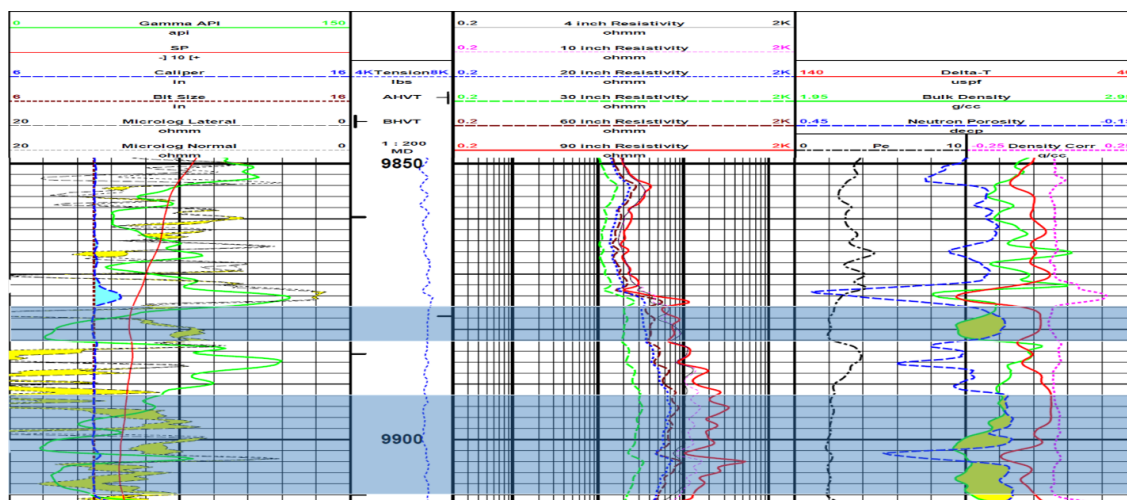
0 Gamma API 150
api
SP
-] 10 [+
6 Caliper 16
in
6 Bit Size 16
in
20 Microlog Lateral 0
ohmm
20 Microlog Normal 0
ohmm

4K Tension 8K
lbs
AHVT
BHVT
1 : 200
MD
9850
9900

0.2 4 inch Resistivity 2K
ohmm
0.2 10 inch Resistivity 2K
ohmm
0.2 20 inch Resistivity 2K
ohmm
0.2 30 inch Resistivity 2K
ohmm
0.2 60 inch Resistivity 2K
ohmm
0.2 90 inch Resistivity 2K
ohmm

140 Delta-T 40
uspf
1.95 Bulk Density 2.9
g/cc
0.45 Neutron Porosity -0.15
decp
0 Pe 10 -0.25 Density Corr 0.25
g/cc